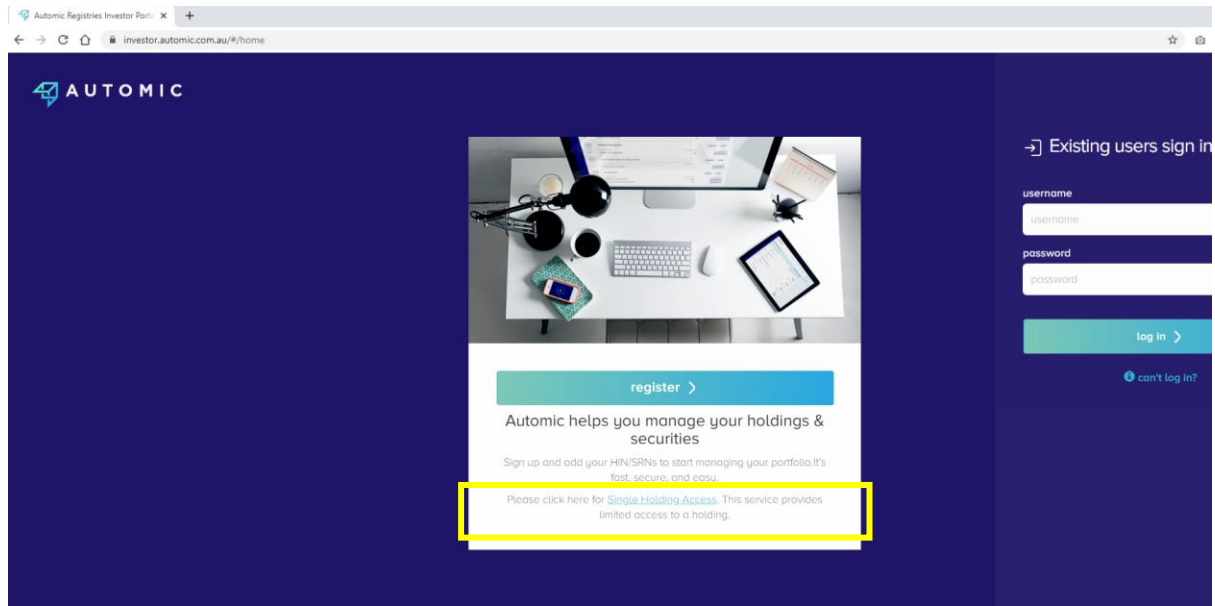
Automic Registries Investor Porta ×

investor.automic.com.au/#/home

AUTOMIC

register >

Automic helps you manage your holdings & securities

Sign up and add your HIN/SRNs to start managing your portfolio.It's fast, secure, and easy.

Please click here for Single Holding Access. This service provides limited access to a holding.

Existing users sign in

username

username

password

password

log in >

can't log in?